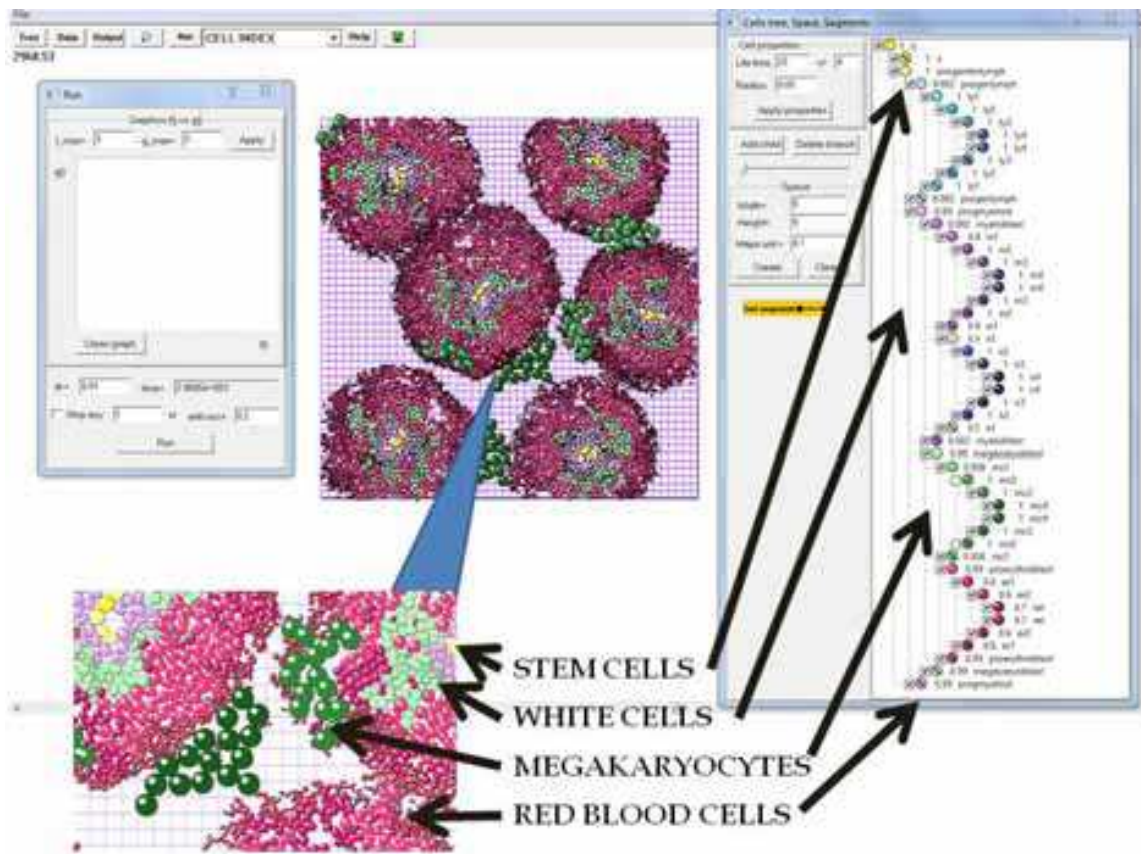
File
Tree Data Output Run CELL INDEX Help
2968.53

Run
Graphics
Apply
Clear graph
Run

Cells tree, Space, Segments
Cell properties
Life time
Radius
Apply properties
Add child
Delete branch
Space
Width
Height
Create
Close

STEM CELLS
WHITE CELLS
MEGAKARYOCYTES
RED BLOOD CELLS